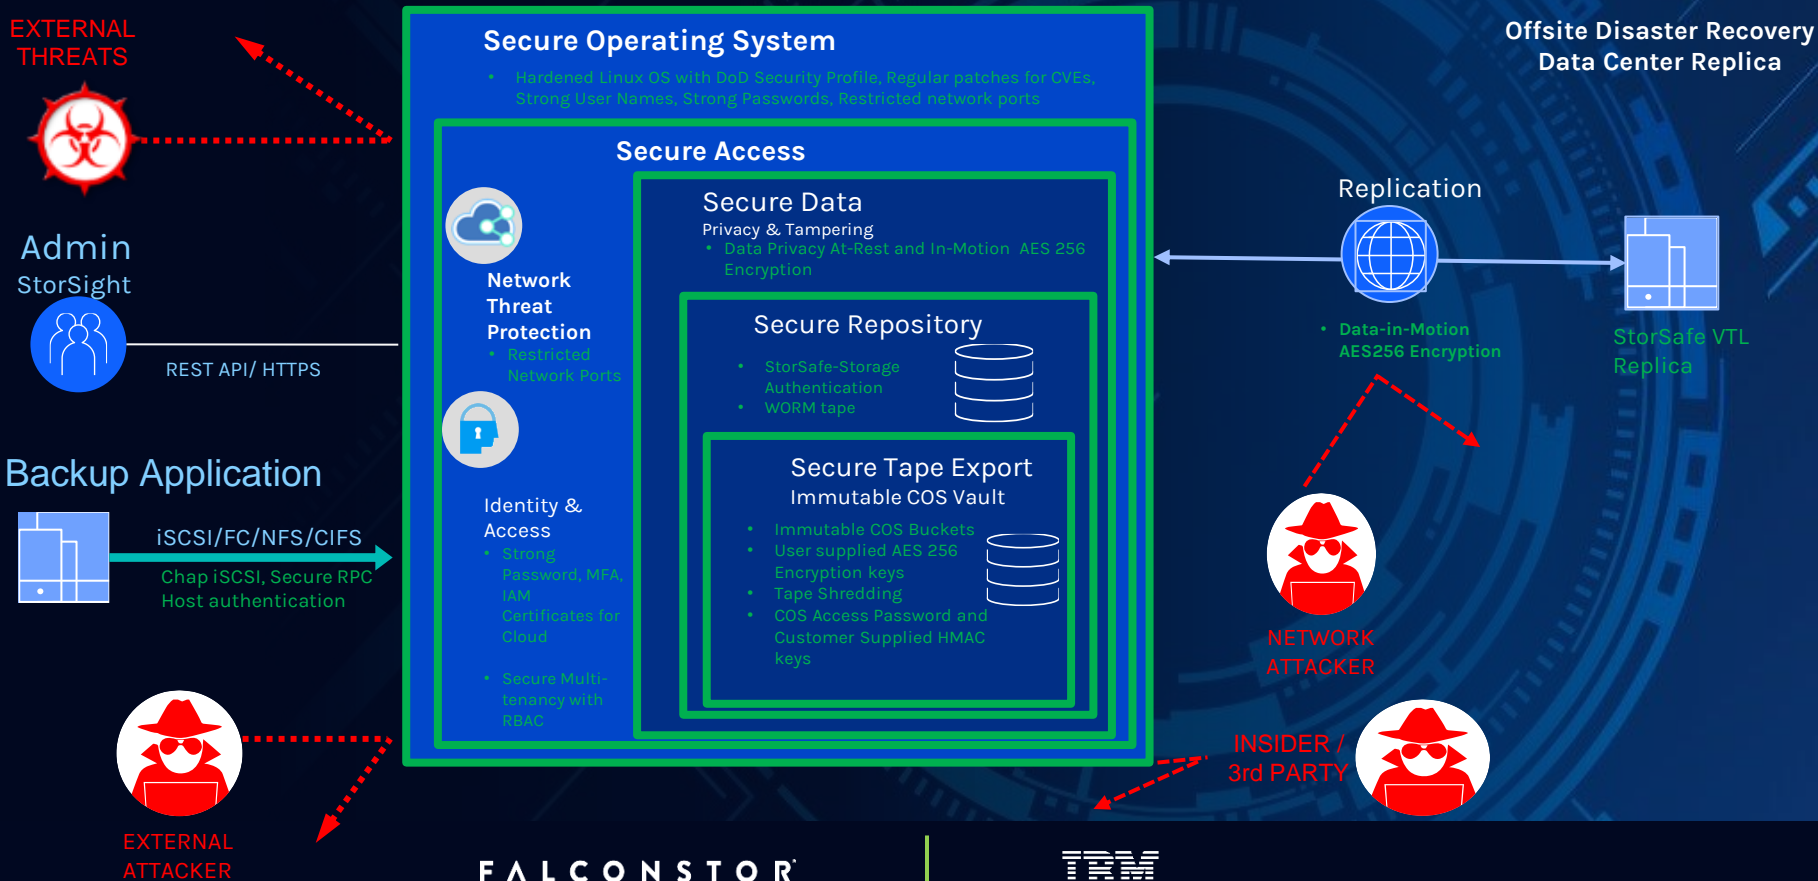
EXTERNAL THREATS

Admin
StorSight

REST API/ HTTPS

Backup Application

iSCSI/FC/NFS/CIFS

Chap iSCSI, Secure RPC Host authentication

EXTERNAL ATTACKER

Secure Operating System

• Hardened Linux OS with DoD Security Profile, Regular patches for CVEs, Strong User Names, Strong Passwords, Restricted network ports

Secure Access

Network Threat Protection
• Restricted Network Ports

Identity & Access
• Strong Password, MFA, IAM Certificates for Cloud

• Secure Multi-tenancy with RBAC

Secure Data
Privacy & Tampering
• Data Privacy At-Rest and In-Motion AES 256 Encryption

Secure Repository
• StorSafe-Storage Authentication
• WORM tape

Secure Tape Export
Immutable COS Vault
• Immutable COS Buckets
• User supplied AES 256 Encryption keys
• Tape Shredding
• COS Access Password and Customer Supplied HMAC keys

Offsite Disaster Recovery Data Center Replica

Replication

• Data-in-Motion AES256 Encryption

StorSafe VTL Replica

NETWORK ATTACKER

INSIDER / 3rd PARTY

FALCONSTOR

IBM